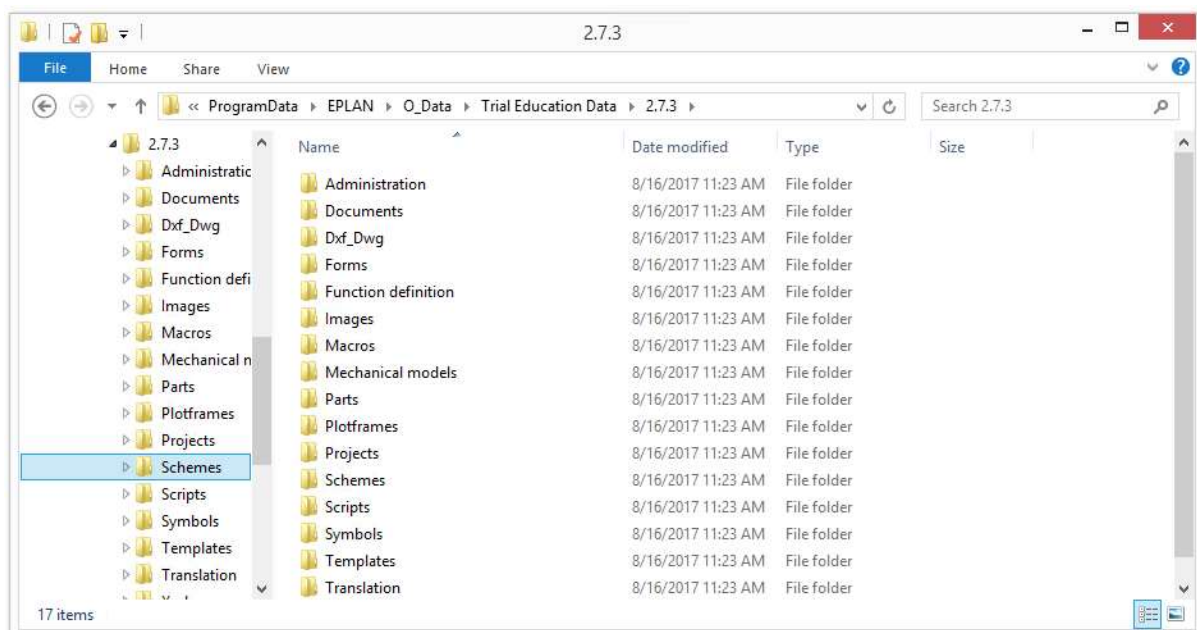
2.7.3

File Home Share View

« ProgramData ▸ EPLAN ▸ O_Data ▸ Trial Education Data ▸ 2.7.3 ▸

Search 2.7.3

2.7.3
Administratic
Documents
Dxf_Dwg
Forms
Function defi
Images
Macros
Mechanical n
Parts
Plotframes
Projects
Schemes
Scripts
Symbols
Templates
Translation
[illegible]

| Name | Date modified | Type | Size |
|---|---|---|---|
| Administration | 8/16/2017 11:23 AM | File folder | |
| Documents | 8/16/2017 11:23 AM | File folder | |
| Dxf_Dwg | 8/16/2017 11:23 AM | File folder | |
| Forms | 8/16/2017 11:23 AM | File folder | |
| Function definition | 8/16/2017 11:23 AM | File folder | |
| Images | 8/16/2017 11:23 AM | File folder | |
| Macros | 8/16/2017 11:23 AM | File folder | |
| Mechanical models | 8/16/2017 11:23 AM | File folder | |
| Parts | 8/16/2017 11:23 AM | File folder | |
| Plotframes | 8/16/2017 11:23 AM | File folder | |
| Projects | 8/16/2017 11:23 AM | File folder | |
| Schemes | 8/16/2017 11:23 AM | File folder | |
| Scripts | 8/16/2017 11:23 AM | File folder | |
| Symbols | 8/16/2017 11:23 AM | File folder | |
| Templates | 8/16/2017 11:23 AM | File folder | |
| Translation | 8/16/2017 11:23 AM | File folder | |

17 items